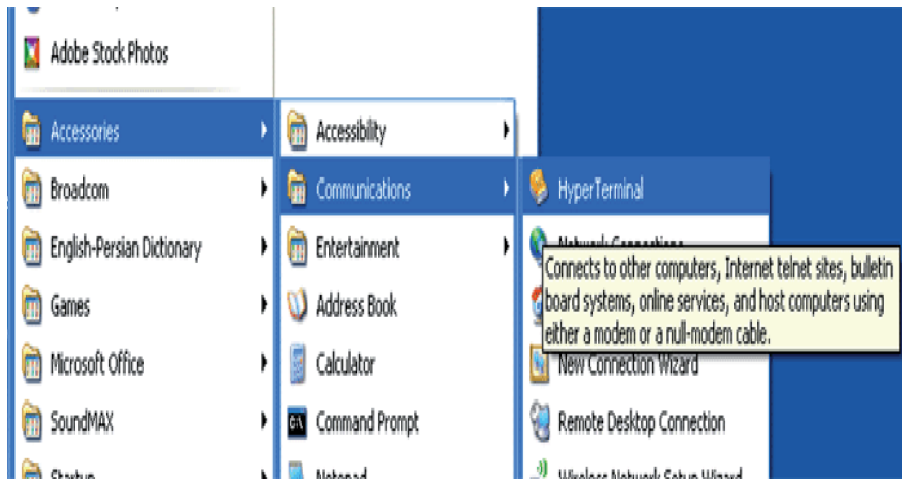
Adobe Stock Photos

Accessories
Broadcom
English-Persian Dictionary
Games
Microsoft Office
SoundMAX
Startup

Accessibility
Communications
Entertainment
Address Book
Calculator
Command Prompt
Notepad

HyperTerminal
Network Connections
Connects to other computers, Internet telnet sites, bulletin board systems, online services, and host computers using either a modem or a null-modem cable.
New Connection Wizard
Remote Desktop Connection
Wireless Network Setup Wizard